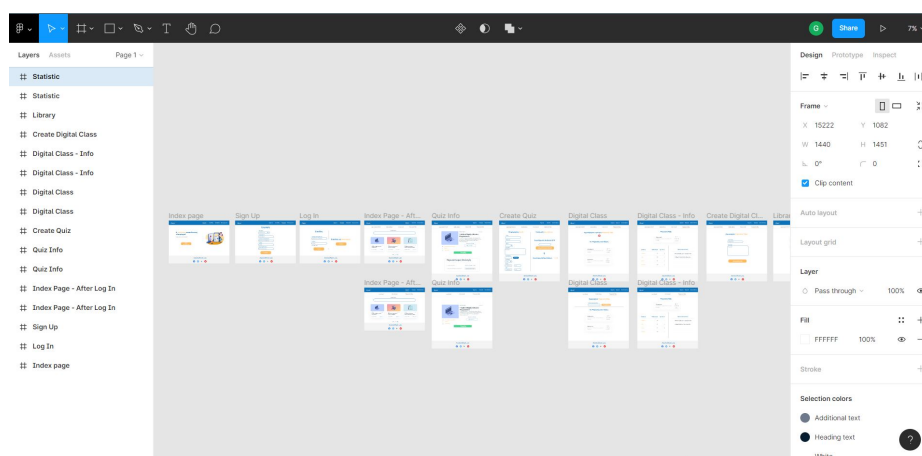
Share
7%

Layers Assets Page 1

Statistic
Statistic
Library
Create Digital Class
Digital Class - Info
Digital Class - Info
Digital Class
Digital Class
Create Quiz
Quiz Info
Quiz Info
Index Page - After Log In
Index Page - After Log In
Sign Up
Log In
Index page

Index page
Sign Up
Log In
Index Page - Aft...
Quiz Info
Create Quiz
Digital Class
Digital Class - Info
Create Digital Cl...
Librar
Index Page - Aft...
Quiz Info
Digital Class
Digital Class - Info

Design Prototype Inspect

Frame
X 15222
Y 1082
W 1440
H 1451
0°
0
Clip content

Auto layout
Layout grid
Layer
Pass through
100%
Fill
FFFFFF
100%
Stroke
Selection colors
Additional text
Heading text
White
?